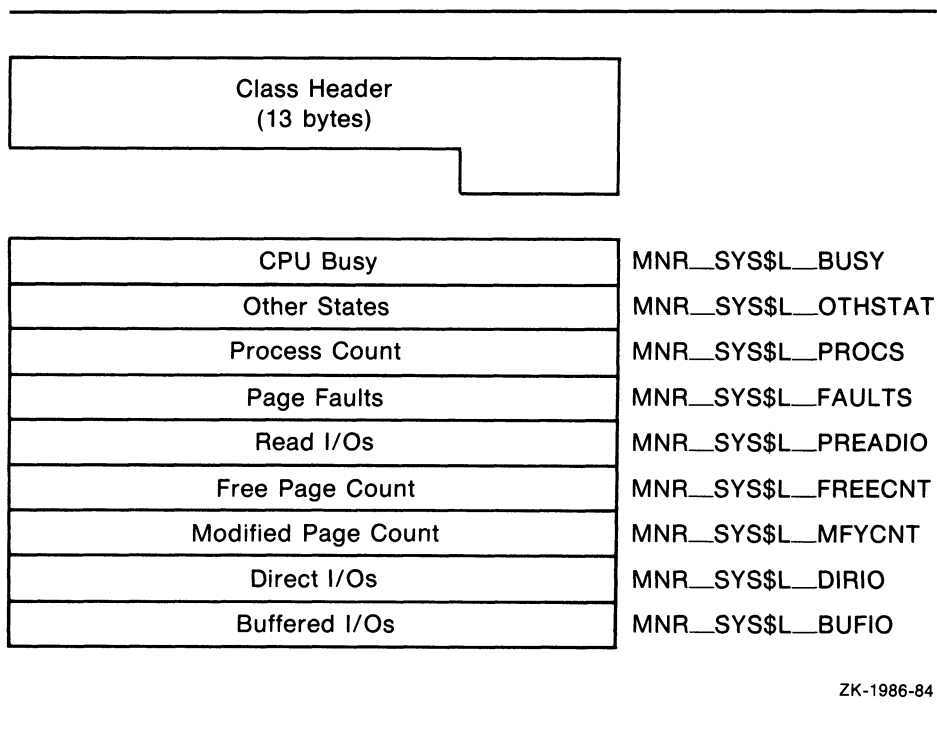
Class Header
(13 bytes)

| | |
|---|---|
| CPU Busy | MNR_SYS$L_BUSY |
| Other States | MNR_SYS$L_OTHSTAT |
| Process Count | MNR_SYS$L_PROCS |
| Page Faults | MNR_SYS$L_FAULTS |
| Read I/Os | MNR_SYS$L_PREADIO |
| Free Page Count | MNR_SYS$L_FREECNT |
| Modified Page Count | MNR_SYS$L_MFYCNT |
| Direct I/Os | MNR_SYS$L_DIRIO |
| Buffered I/Os | MNR_SYS$L_BUFIO |

ZK-1986-84